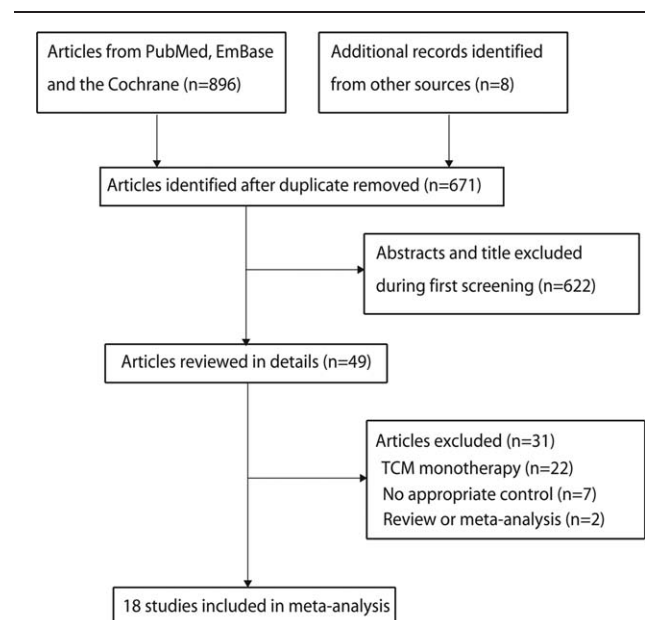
Articles from PubMed, EmBase and the Cochrane (n=896)

Additional records identified from other sources (n=8)

Articles identified after duplicate removed (n=671)

Abstracts and title excluded during first screening (n=622)

Articles reviewed in details (n=49)

Articles excluded (n=31)
TCM monotherapy (n=22)
No appropriate control (n=7)
Review or meta-analysis (n=2)

18 studies included in meta-analysis